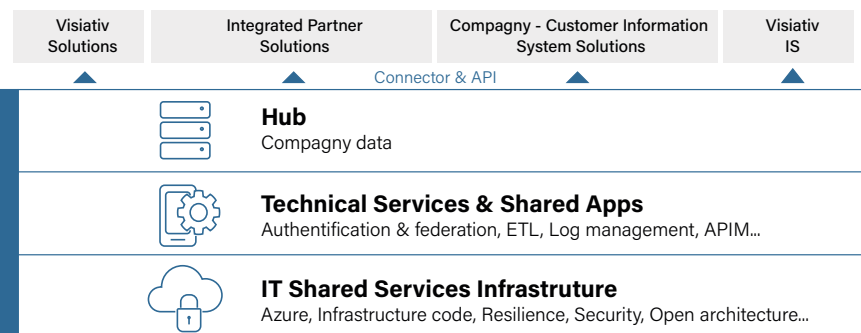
Visiativ Solutions

Integrated Partner Solutions

Compagny - Customer Information System Solutions

Visiativ IS

Connector & API

Hub
Compagny data

Technical Services & Shared Apps
Authentification & federation, ETL, Log management, APIM...

IT Shared Services Infrastruture
Azure, Infrastructure code, Resilience, Security, Open architecture...